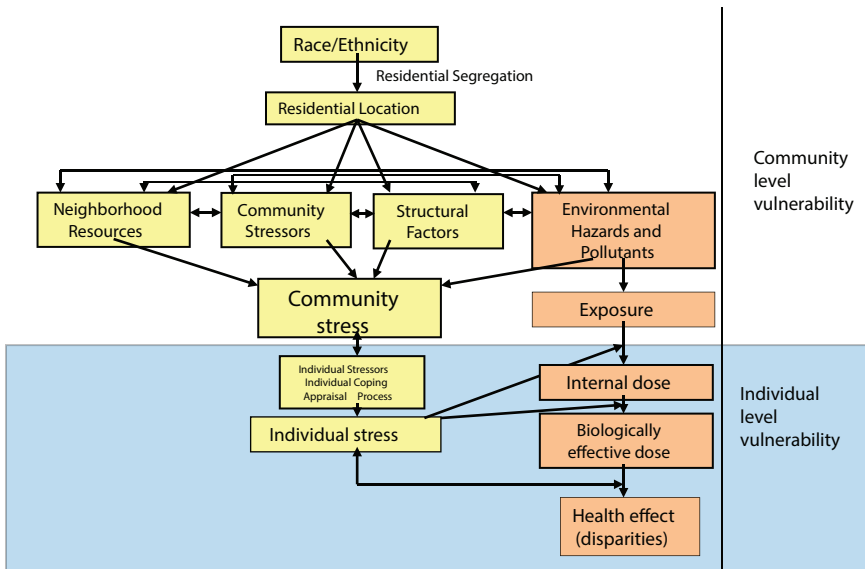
Race/Ethnicity

Residential Segregation

Residential Location

Neighborhood Resources

Community Stressors

Structural Factors

Environmental Hazards and Pollutants

Community level vulnerability

Community stress

Exposure

Individual Stressors
Individual Coping
Appraisal Process

Internal dose

Individual level vulnerability

Individual stress

Biologically effective dose

Health effect (disparities)